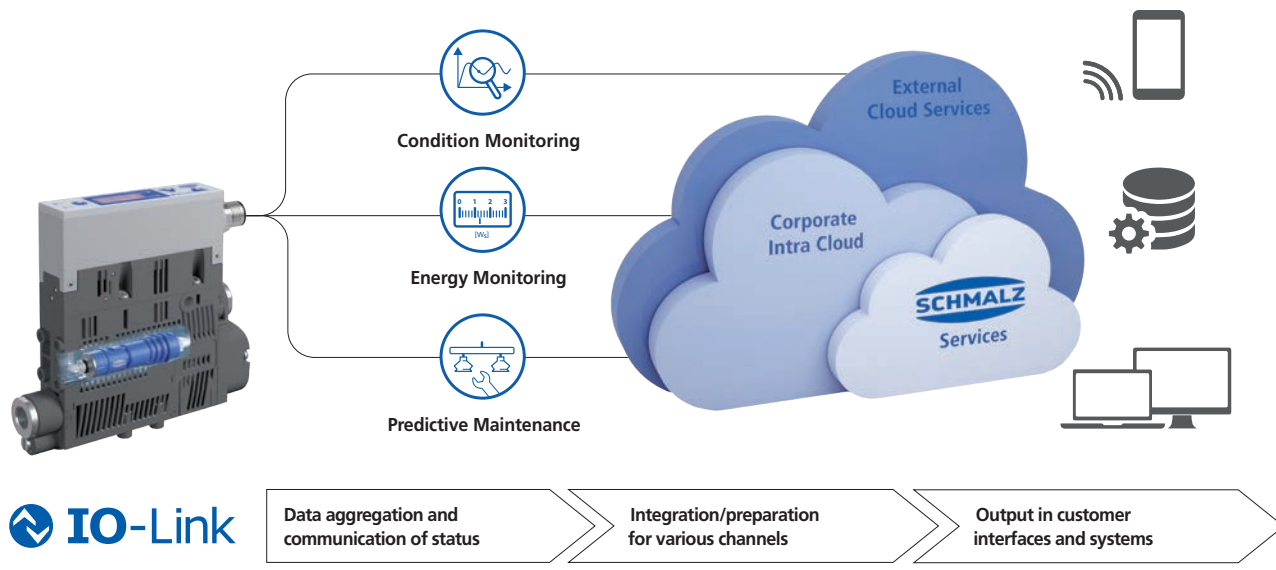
Condition Monitoring

0 1 2 3
[Ws]

Energy Monitoring

Predictive Maintenance

External Cloud Services

Corporate Intra Cloud

SCHMALZ Services

IO-Link

Data aggregation and communication of status

Integration/preparation for various channels

Output in customer interfaces and systems